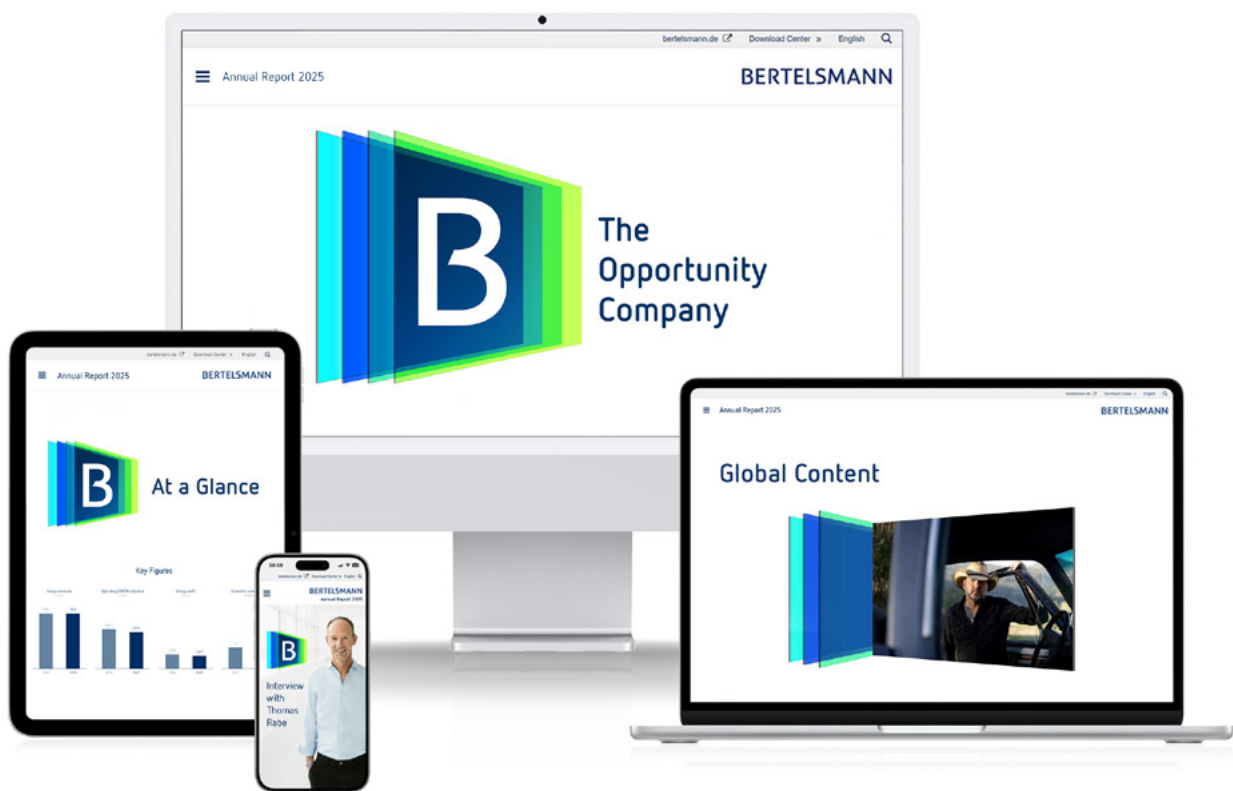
bertelsmann.de Download Center » English

Annual Report 2025

BERTELSMANN

The Opportunity Company

bertelsmann.de Download Center English

Annual Report 2025

BERTELSMANN

At a Glance

Key Figures

bertelsmann.de Download Center English

Annual Report 2025

BERTELSMANN

Global Content

BERTELSMANN

Annual Report 2025

Interview with Thomas Rabe